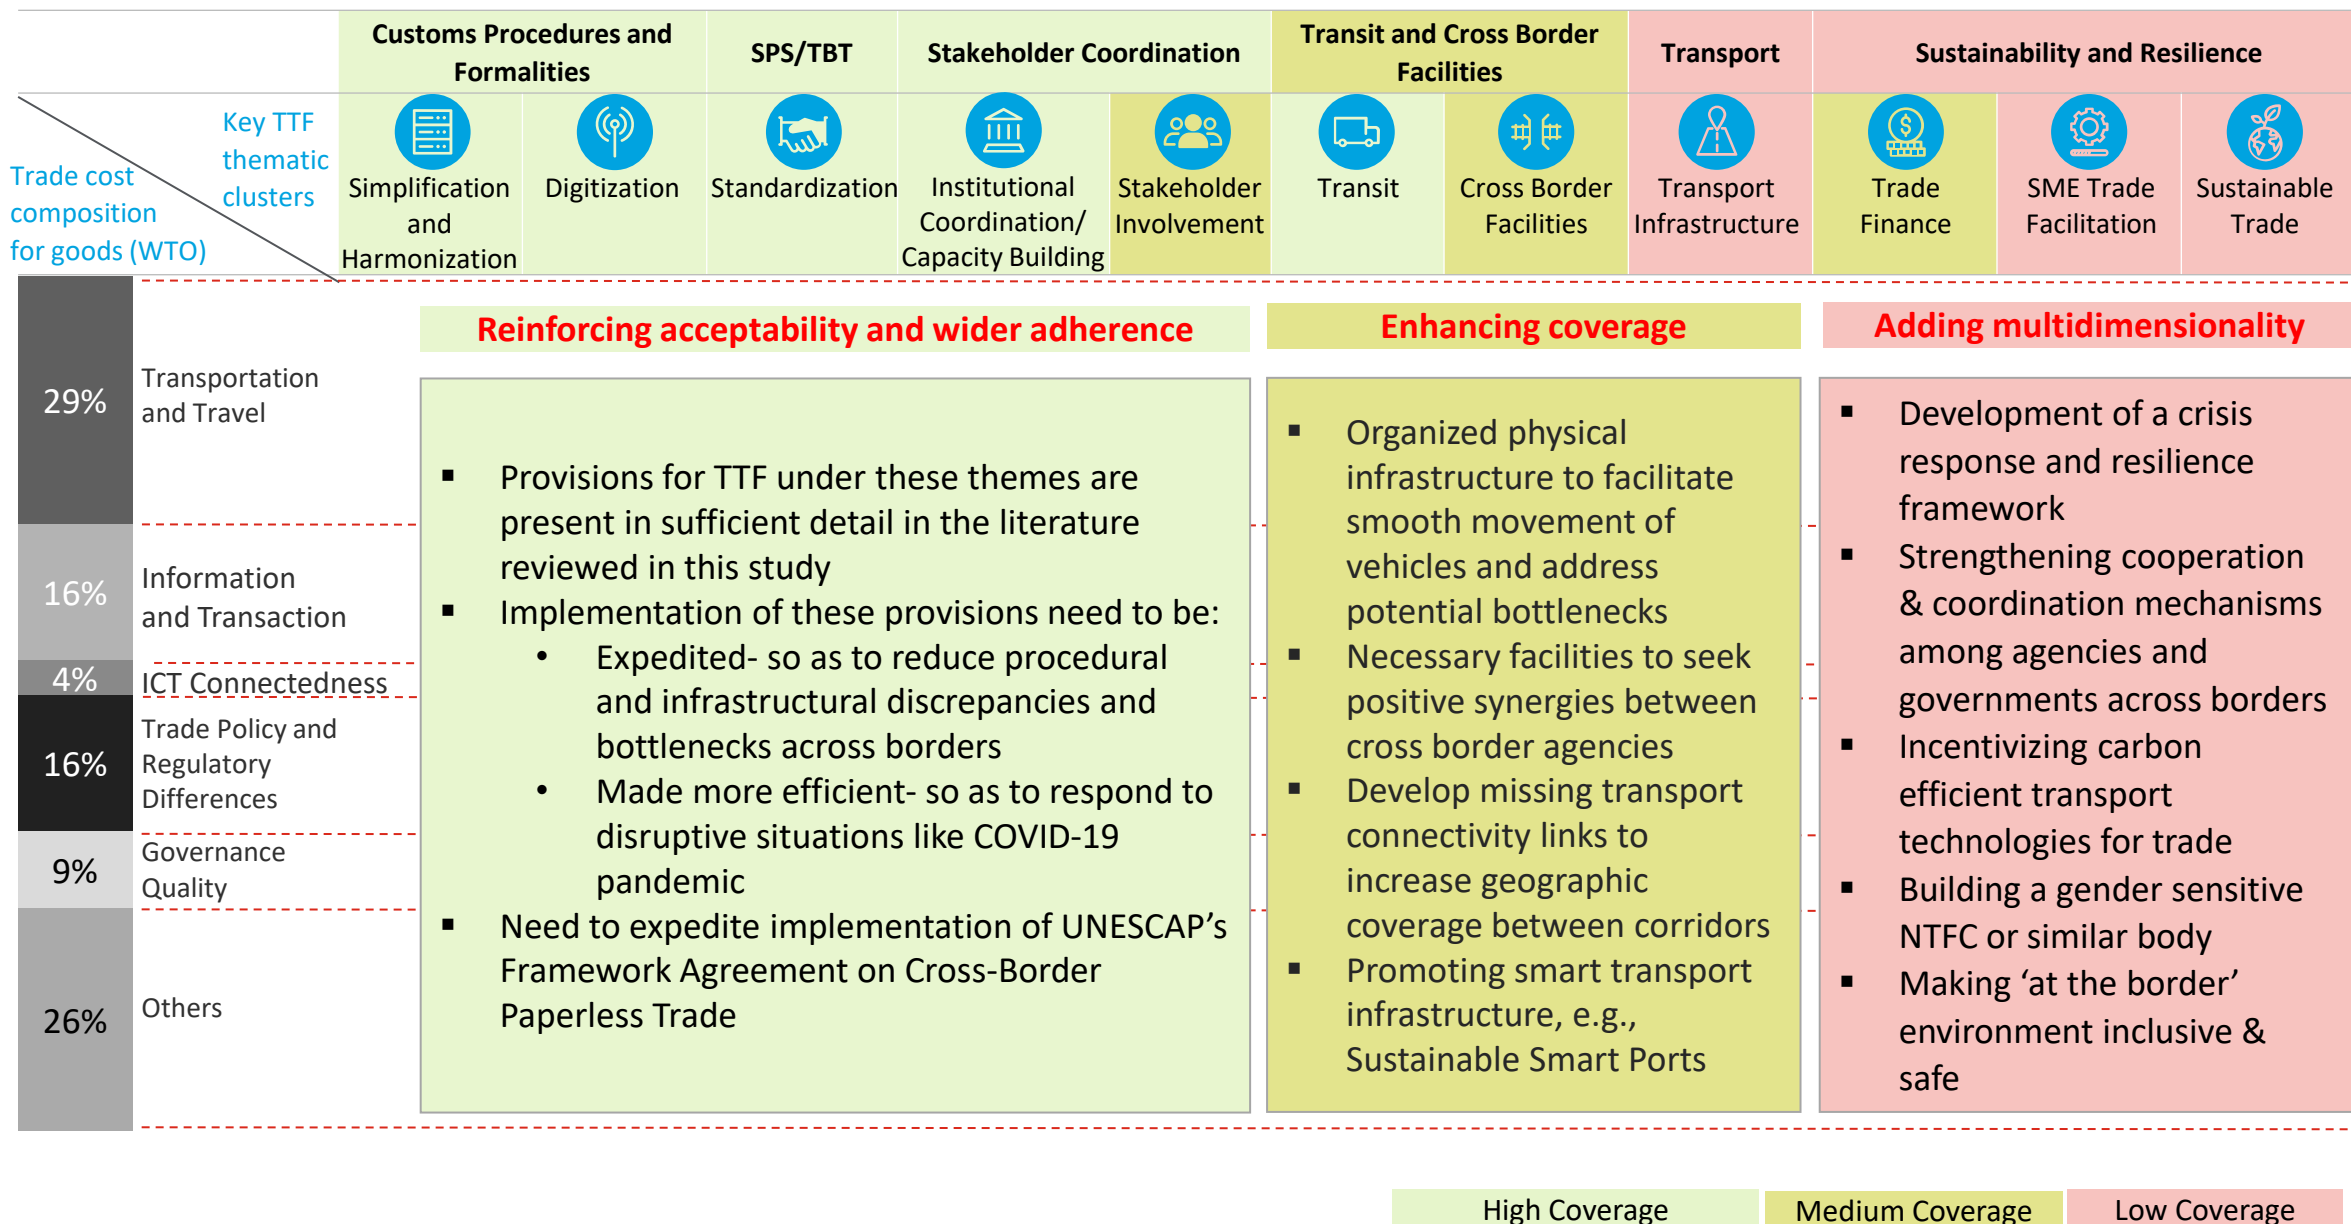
| | Customs Procedures and Formalities | | SPS/TBT | Stakeholder Coordination | | Transit and Cross Border Facilities | | Transport | Sustainability and Resilience | | |
|---|---|---|---|---|---|---|---|---|---|---|---|
| Key TTF thematic clusters / Trade cost composition for goods (WTO) | Simplification and Harmonization | Digitization | Standardization | Institutional Coordination/ Capacity Building | Stakeholder Involvement | Transit | Cross Border Facilities | Transport Infrastructure | Trade Finance | SME Trade Facilitation | Sustainable Trade |

29% Transportation and Travel

16% Information and Transaction

4% ICT Connectedness

16% Trade Policy and Regulatory Differences

9% Governance Quality

26% Others

Reinforcing acceptability and wider adherence

▪ Provisions for TTF under these themes are present in sufficient detail in the literature reviewed in this study
▪ Implementation of these provisions need to be:
• Expedited- so as to reduce procedural and infrastructural discrepancies and bottlenecks across borders
• Made more efficient- so as to respond to disruptive situations like COVID-19 pandemic
▪ Need to expedite implementation of UNESCAP's Framework Agreement on Cross-Border Paperless Trade

Enhancing coverage

▪ Organized physical infrastructure to facilitate smooth movement of vehicles and address potential bottlenecks
▪ Necessary facilities to seek positive synergies between cross border agencies
▪ Develop missing transport connectivity links to increase geographic coverage between corridors
▪ Promoting smart transport infrastructure, e.g., Sustainable Smart Ports

Adding multidimensionality

▪ Development of a crisis response and resilience framework
▪ Strengthening cooperation & coordination mechanisms among agencies and governments across borders
▪ Incentivizing carbon efficient transport technologies for trade
▪ Building a gender sensitive NTFC or similar body
▪ Making 'at the border' environment inclusive & safe

High Coverage | Medium Coverage | Low Coverage